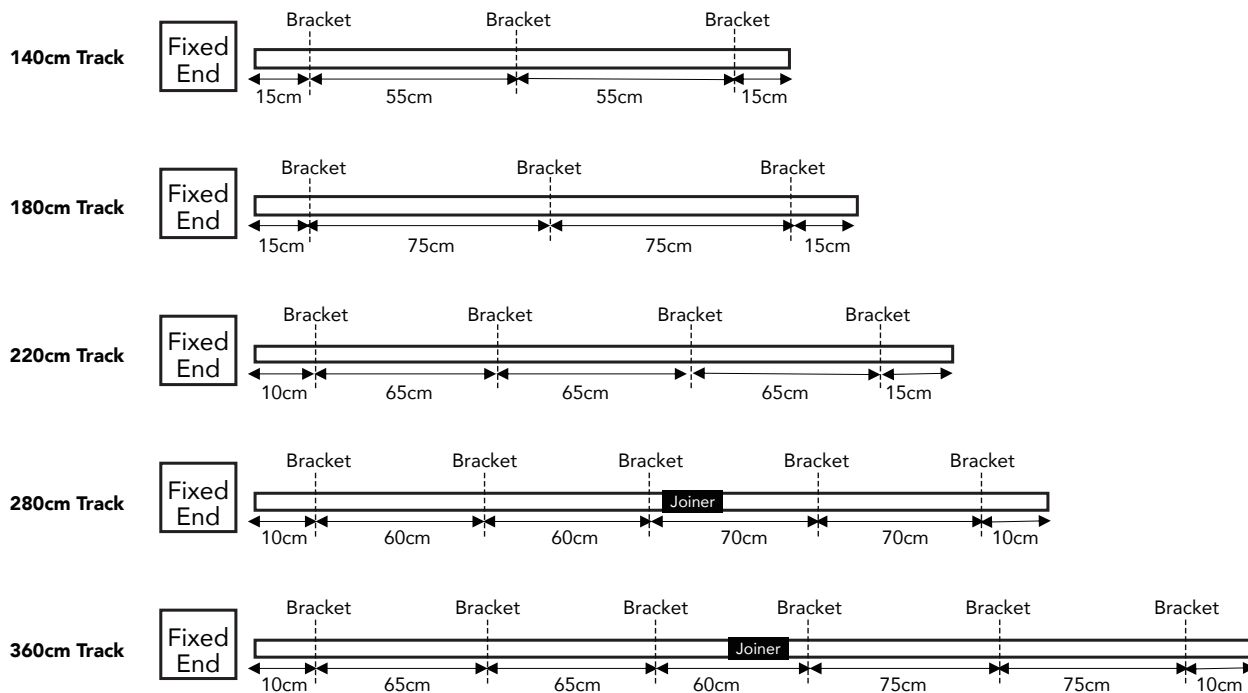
140cm Track
Fixed End
Bracket Bracket Bracket
15cm 55cm 55cm 15cm

180cm Track
Fixed End
Bracket Bracket Bracket
15cm 75cm 75cm 15cm

220cm Track
Fixed End
Bracket Bracket Bracket Bracket
10cm 65cm 65cm 65cm 15cm

280cm Track
Fixed End
Bracket Bracket Bracket Bracket Bracket
Joiner
10cm 60cm 60cm 70cm 70cm 10cm

360cm Track
Fixed End
Bracket Bracket Bracket Bracket Bracket Bracket
Joiner
10cm 65cm 65cm 60cm 75cm 75cm 10cm